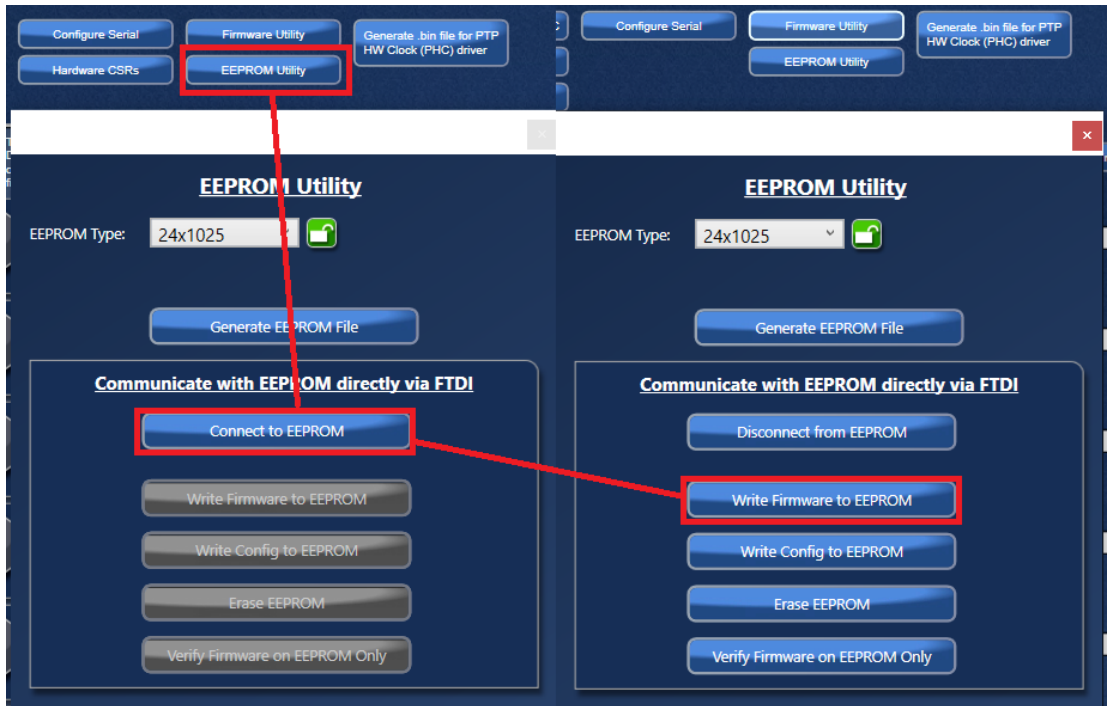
Configure Serial
Firmware Utility
Generate .bin file for PTP HW Clock (PHC) driver
Hardware CSRs
EEPROM Utility

EEPROM Utility
EEPROM Type: 24x1025
Generate EEPROM File
Communicate with EEPROM directly via FTDI
Connect to EEPROM
Write Firmware to EEPROM
Write Config to EEPROM
Erase EEPROM
Verify Firmware on EEPROM Only

Configure Serial
Firmware Utility
Generate .bin file for PTP HW Clock (PHC) driver
EEPROM Utility

EEPROM Utility
EEPROM Type: 24x1025
Generate EEPROM File
Communicate with EEPROM directly via FTDI
Disconnect from EEPROM
Write Firmware to EEPROM
Write Config to EEPROM
Erase EEPROM
Verify Firmware on EEPROM Only